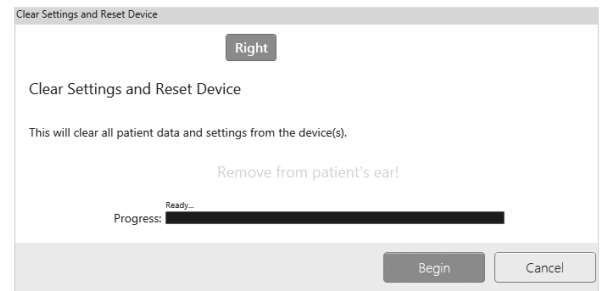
Clear Settings and Reset Device

Right

Clear Settings and Reset Device

This will clear all patient data and settings from the device(s).

Remove from patient's ear!

Ready...

Progress:

Begin

Cancel